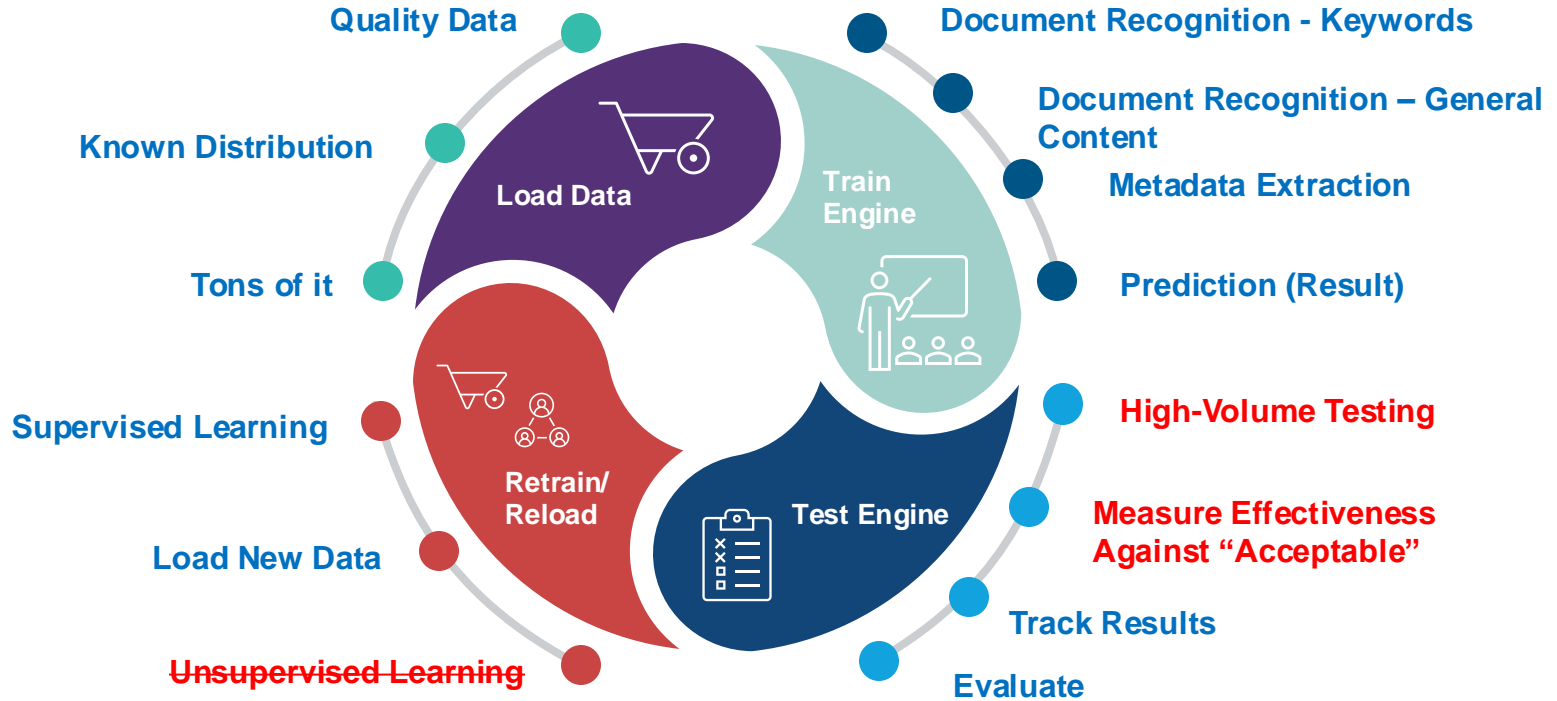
Quality Data

Known Distribution

Tons of it

Load Data

Train Engine

Document Recognition - Keywords

Document Recognition – General Content

Metadata Extraction

Prediction (Result)

High-Volume Testing

Measure Effectiveness Against “Acceptable”

Track Results

Evaluate

Test Engine

Retrain/ Reload

Supervised Learning

Load New Data

~~Unsupervised Learning~~